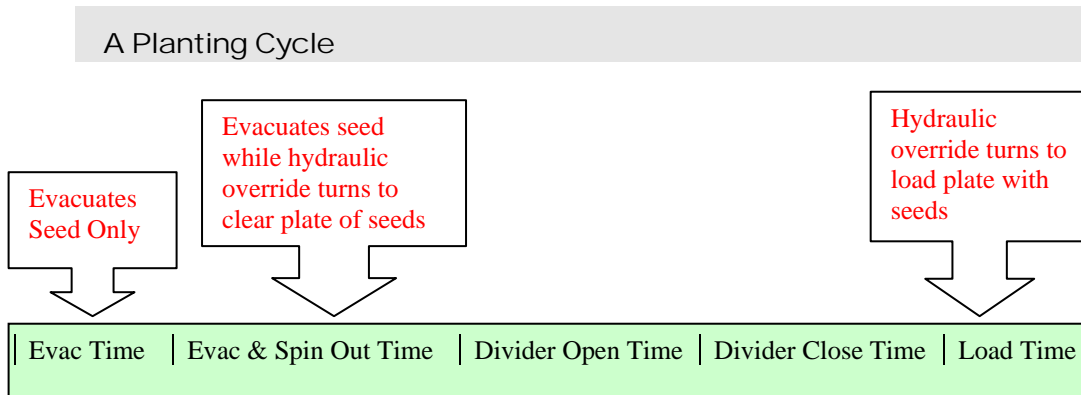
A Planting Cycle

Evacuates Seed Only

Evacuates seed while hydraulic override turns to clear plate of seeds

Hydraulic override turns to load plate with seeds

| Evac Time | Evac & Spin Out Time | Divider Open Time | Divider Close Time | Load Time |